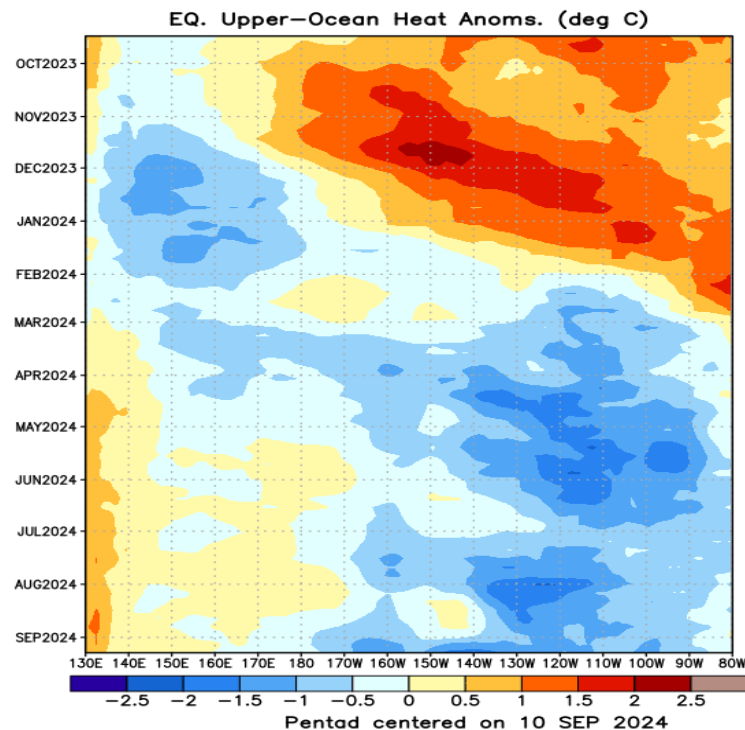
EQ. Upper-Ocean Heat Anoms. (deg C)

OCT2023
NOV2023
DEC2023
JAN2024
FEB2024
MAR2024
APR2024
MAY2024
JUN2024
JUL2024
AUG2024
SEP2024

130E 140E 150E 160E 170E 180 170W 160W 150W 140W 130W 120W 110W 100W 90W 80W

−2.5 −2 −1.5 −1 −0.5 0 0.5 1 1.5 2 2.5

Pentad centered on 10 SEP 2024